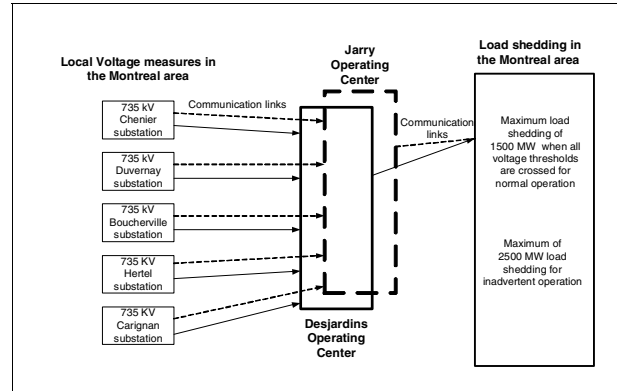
Local Voltage measures in the Montreal area

Jarry Operating Center

Load shedding in the Montreal area

735 kV Chenier substation

Communication links

735 kV Duvernay substation

735 kV Boucherville substation

735 KV Hertel substation

735 KV Carignan substation

Communication links

Maximum load shedding of 1500 MW when all voltage thresholds are crossed for normal operation

Maximum of 2500 MW load shedding for inadvertent operation

Desjardins Operating Center